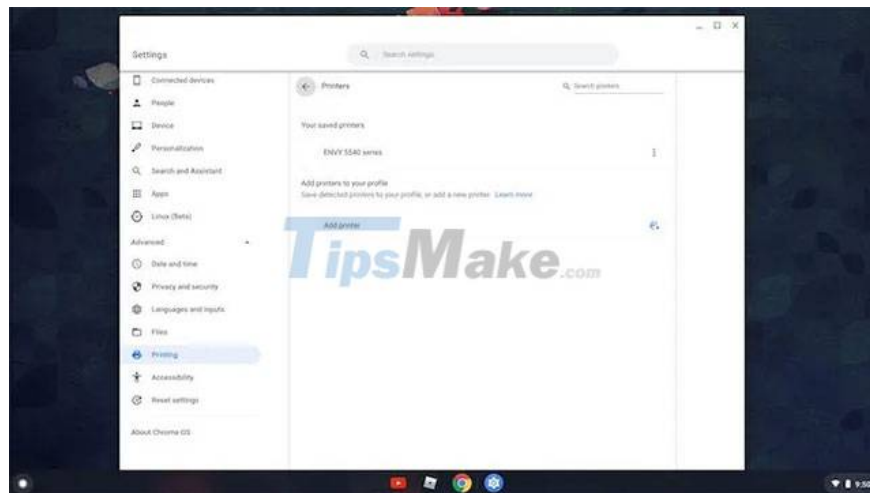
Settings

Search settings

Connected devices
People
Device
Personalization
Search and Assistant
Apps
Linux (Beta)
Advanced
Date and time
Privacy and security
Languages and inputs
Files
Printing
Accessibility
Reset settings
About Chrome OS

Printers

Search printers

Your saved printers

ENVY 5540 series

Add printers to your profile
Save detected printers to your profile, or add a new printer. Learn more

Add printer

TipsMake.com

9:50